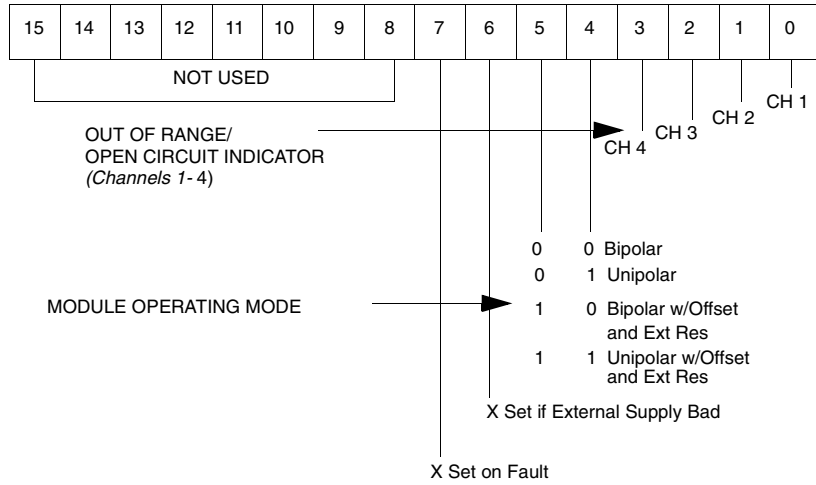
| 15 | 14 | 13 | 12 | 11 | 10 | 9 | 8 | 7 | 6 | 5 | 4 | 3 | 2 | 1 | 0 |
|---|---|---|---|---|---|---|---|---|---|---|---|---|---|---|---|

NOT USED

CH 1
CH 2
CH 3
CH 4

OUT OF RANGE/
OPEN CIRCUIT INDICATOR
*(Channels 1- 4)*

0 0 Bipolar
0 1 Unipolar
1 0 Bipolar w/Offset and Ext Res
1 1 Unipolar w/Offset and Ext Res

MODULE OPERATING MODE

X Set if External Supply Bad

X Set on Fault